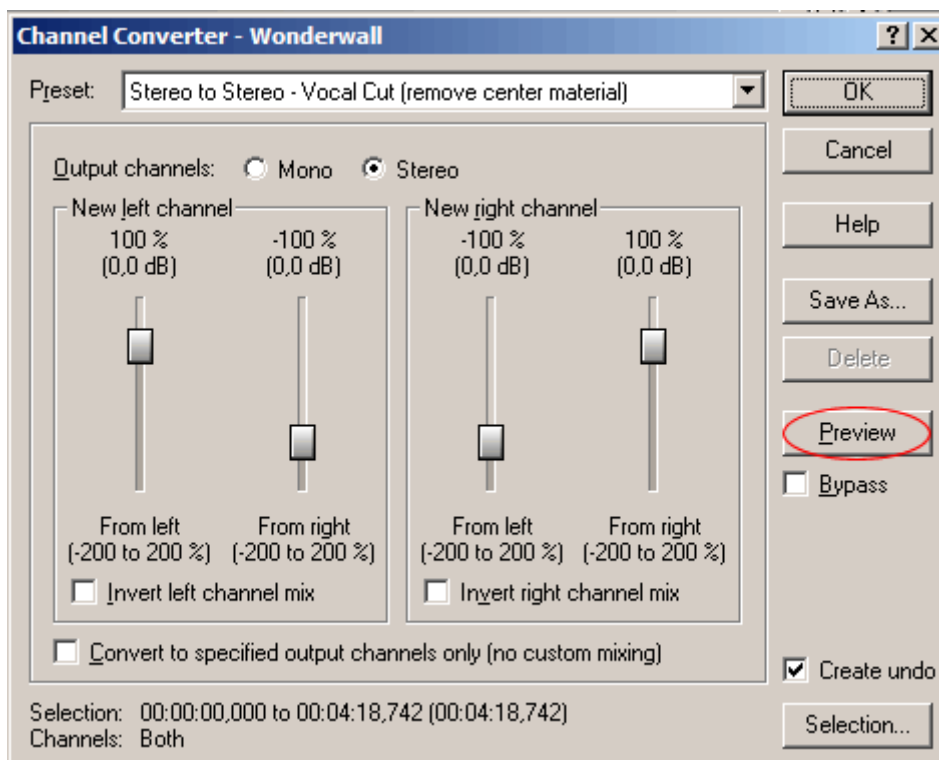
Channel Converter - Wonderwall

?

×

Preset: Stereo to Stereo - Vocal Cut (remove center material)

OK

Cancel

Help

Save As...

Delete

Preview

Bypass

Output channels: Mono Stereo

New left channel

100 %
(0,0 dB)

-100 %
(0,0 dB)

From left
(-200 to 200 %)

From right
(-200 to 200 %)

Invert left channel mix

New right channel

-100 %
(0,0 dB)

100 %
(0,0 dB)

From left
(-200 to 200 %)

From right
(-200 to 200 %)

Invert right channel mix

Convert to specified output channels only (no custom mixing)

Create undo

Selection: 00:00:00,000 to 00:04:18,742 (00:04:18,742)
Channels: Both

Selection...